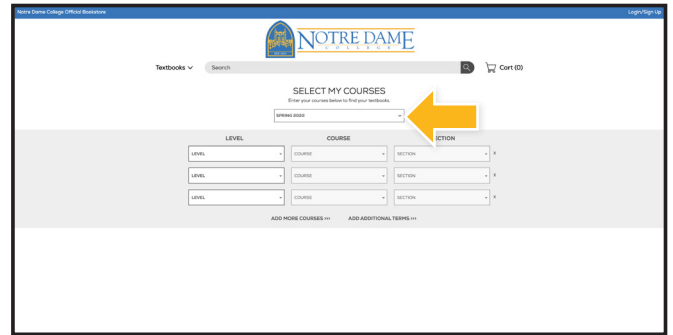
Notre Dame College Official Bookstore

Login/Sign Up

NOTRE DAME
COLLEGE

Textbooks

Search

Cart (0)

SELECT MY COURSES

Enter your courses below to find your textbooks.

SPRING 2020

| LEVEL | COURSE | SECTION |
|---|---|---|
| LEVEL | COURSE | SECTION |
| LEVEL | COURSE | SECTION |
| LEVEL | COURSE | SECTION |

ADD MORE COURSES >>>

ADD ADDITIONAL TERMS >>>